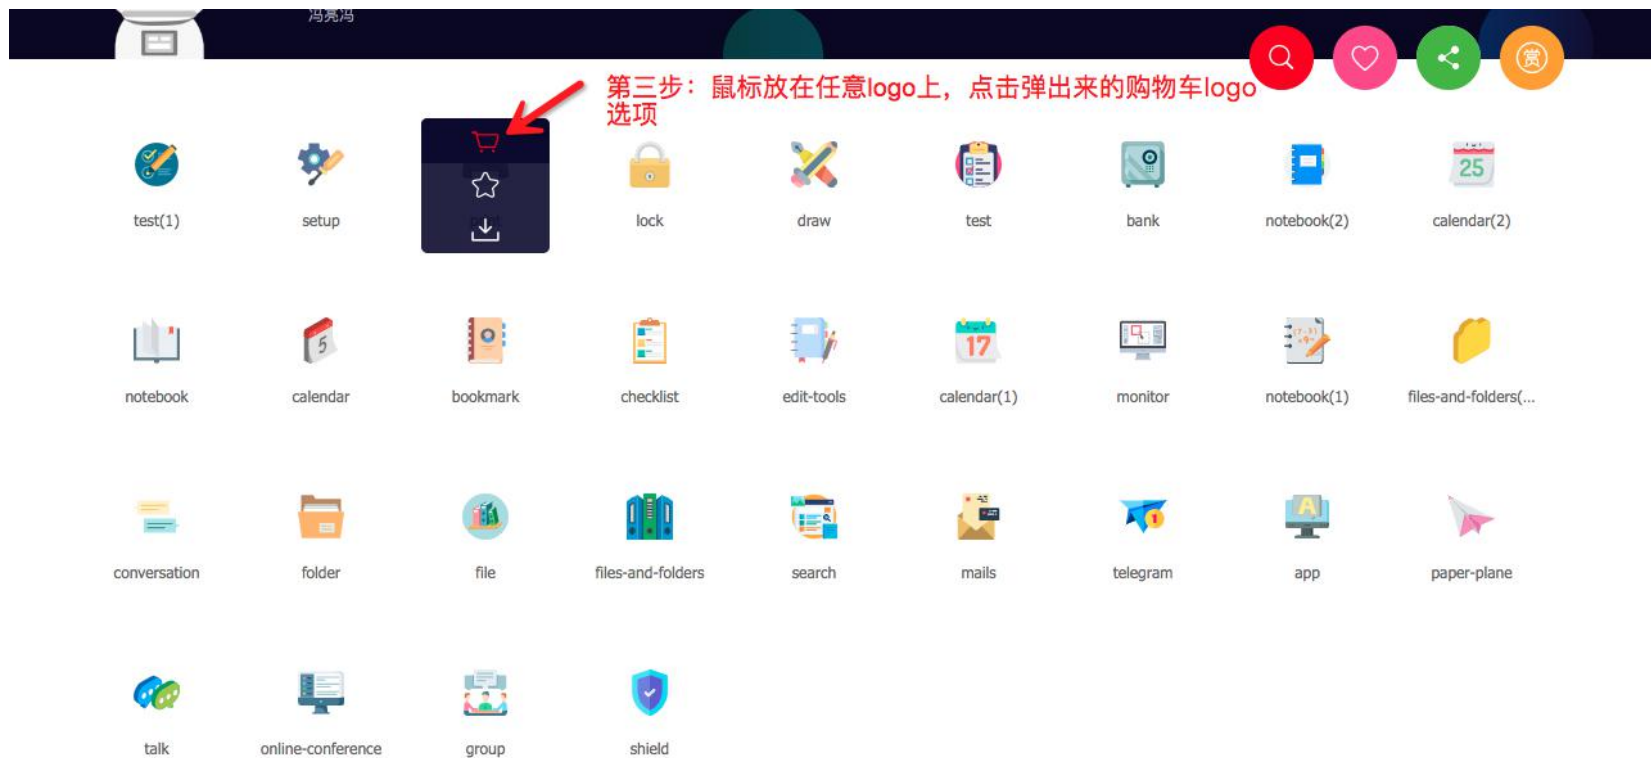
冯亮冯

第三步：鼠标放在任意logo上，点击弹出来的购物车logo选项

赏

test(1)
setup
lock
draw
test
bank
notebook(2)
calendar(2)

notebook
calendar
bookmark
checklist
edit-tools
calendar(1)
monitor
notebook(1)
files-and-folders(...

conversation
folder
file
files-and-folders
search
mails
telegram
app
paper-plane

talk
online-conference
group
shield